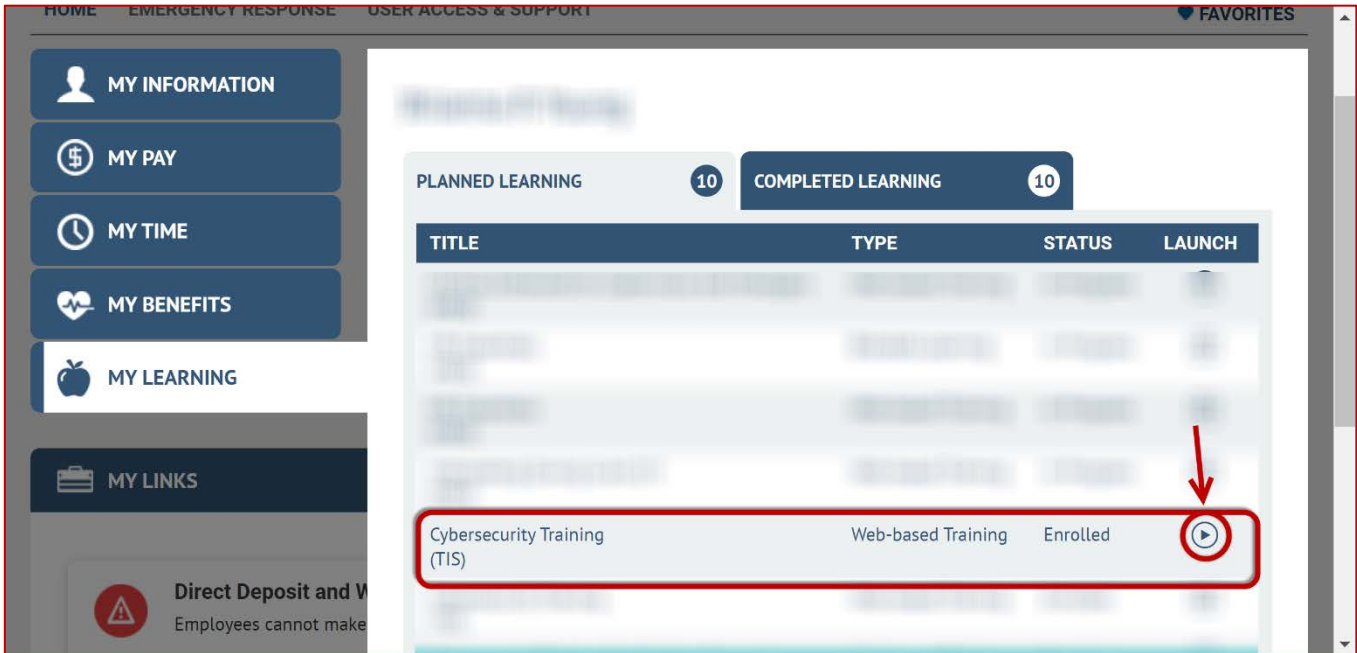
HOME EMERGENCY RESPONSE USER ACCESS & SUPPORT FAVORITES

MY INFORMATION
MY PAY
MY TIME
MY BENEFITS
MY LEARNING

MY LINKS

Direct Deposit and W
Employees cannot make

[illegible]

PLANNED LEARNING 10
COMPLETED LEARNING 10

| TITLE | TYPE | STATUS | LAUNCH |
|---|---|---|---|
| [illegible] | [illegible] | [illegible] | |
| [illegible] | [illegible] | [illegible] | |
| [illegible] | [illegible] | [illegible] | |
| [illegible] | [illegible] | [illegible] | |
| Cybersecurity Training (TIS) | Web-based Training | Enrolled | |
| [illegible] | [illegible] | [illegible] | |